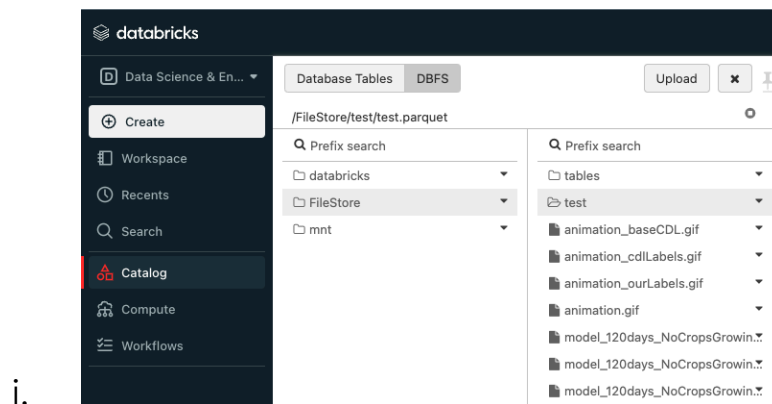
i.

databricks

D Data Science & En...

Create

Workspace

Recents

Search

Catalog

Compute

Workflows

Database Tables DBFS

Upload

/FileStore/test/test.parquet

Prefix search

databricks

FileStore

mnt

Prefix search

tables

test

animation_baseCDL.gif

animation_cdlLabels.gif

animation_ourLabels.gif

animation.gif

model_120days_NoCropsGrowin...

model_120days_NoCropsGrowin...

model_120days_NoCropsGrowin...